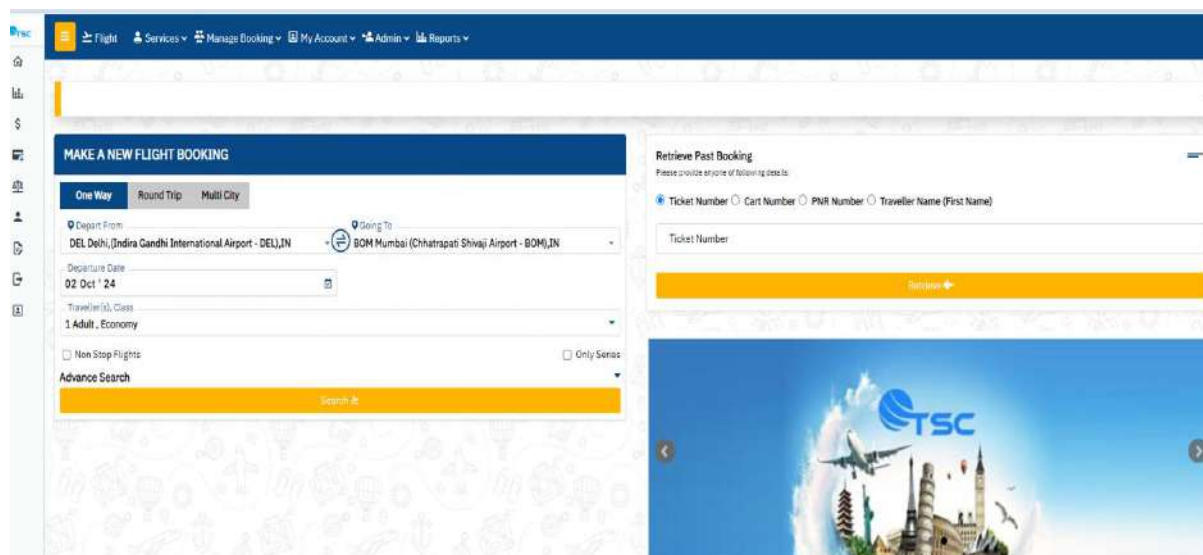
TSC

Flight Services Manage Booking My Account Admin Reports

MAKE A NEW FLIGHT BOOKING

One Way Round Trip Multi City

Depart From
DEL Delhi,(Indira Gandhi International Airport - DEL),IN

Going To
BOM Mumbai (Chhatrapati Shivaji Airport - BOM),IN

Departure Date
02 Oct ' 24

Traveller(s), Class
1 Adult , Economy

Non Stop Flights

Only Series

Advance Search

Search

Retrieve Past Booking
Please provide anyone of following details

Ticket Number Cart Number PNR Number Traveller Name (First Name)

Ticket Number

Retrieve

TSC